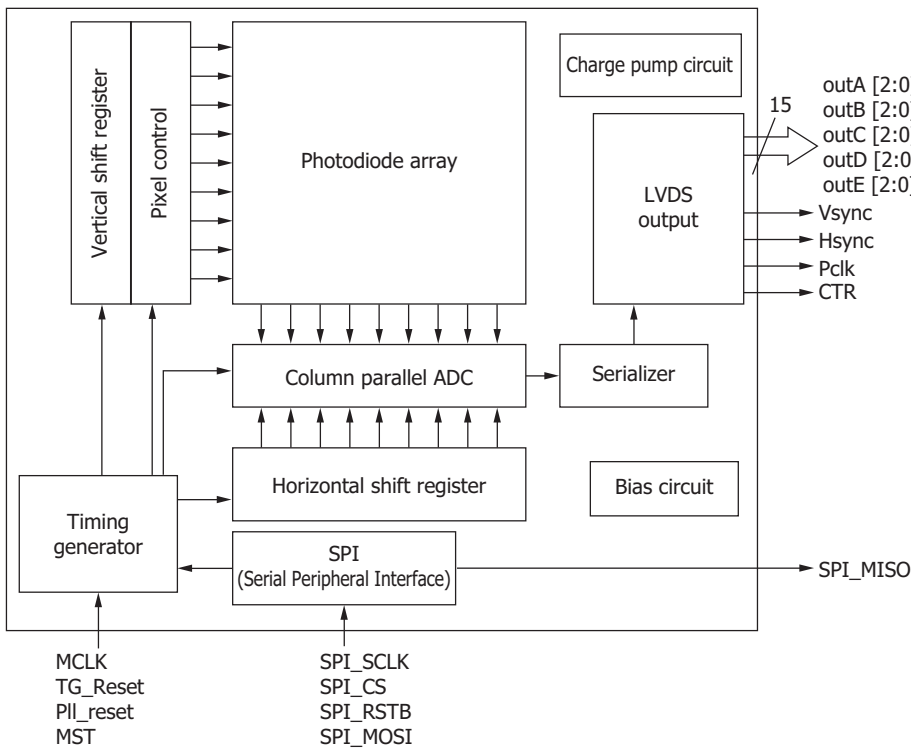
Vertical shift register

Pixel control

Photodiode array

Charge pump circuit

LVDS output

15

outA [2:0]
outB [2:0]
outC [2:0]
outD [2:0]
outE [2:0]

Vsync
Hsync
Pclk
CTR

Column parallel ADC

Serializer

Horizontal shift register

Bias circuit

Timing generator

SPI
(Serial Peripheral Interface)

SPI_MISO

MCLK
TG_Reset
Pll_reset
MST

SPI_SCLK
SPI_CS
SPI_RSTB
SPI_MOSI